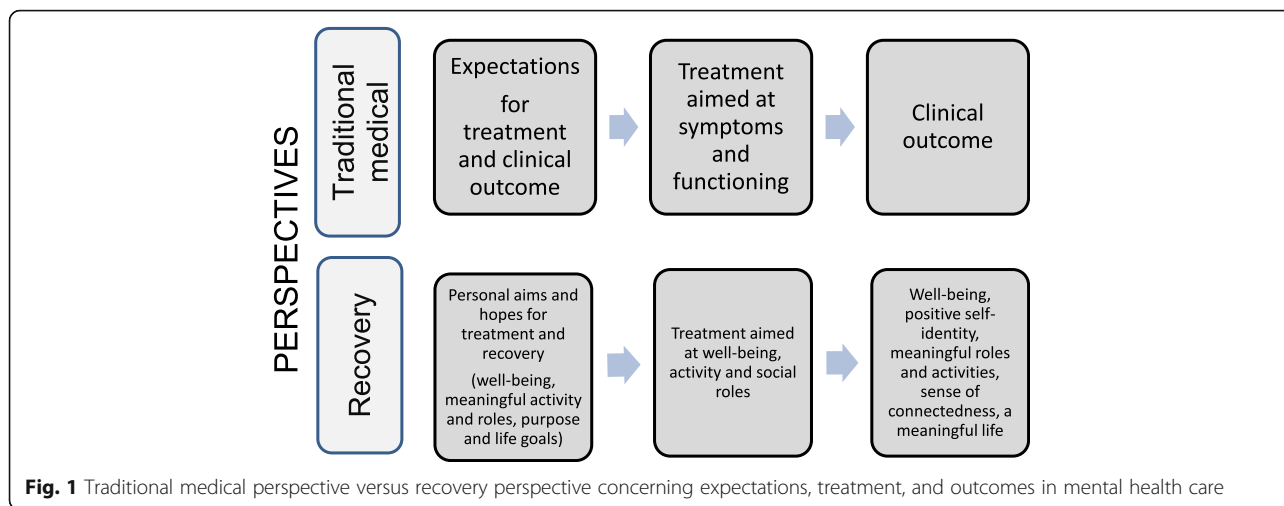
PERSPECTIVES

Traditional medical

Expectations for treatment and clinical outcome

Treatment aimed at symptoms and functioning

Clinical outcome

Recovery

Personal aims and hopes for treatment and recovery

(well-being, meaningful activity and roles, purpose and life goals)

Treatment aimed at well-being, activity and social roles

Well-being, positive self-identity, meaningful roles and activities, sense of connectedness, a meaningful life

**Fig. 1** Traditional medical perspective versus recovery perspective concerning expectations, treatment, and outcomes in mental health care